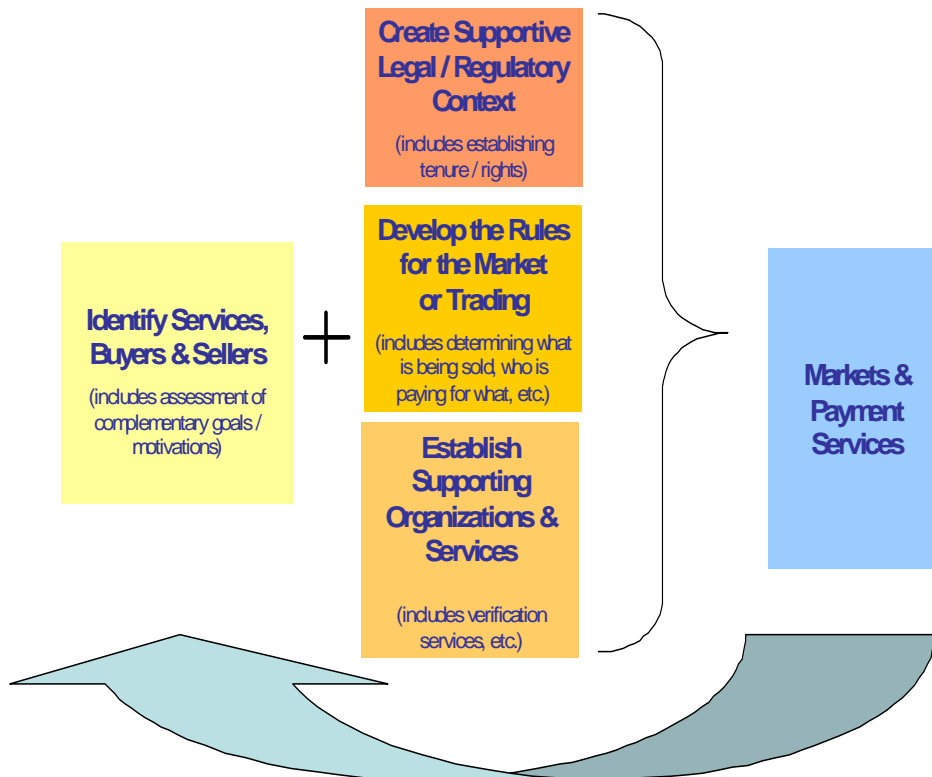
Identify Services, Buyers & Sellers

(includes assessment of complementary goals / motivations)

+

Create Supportive Legal / Regulatory Context

(includes establishing tenure / rights)

Develop the Rules for the Market or Trading

(includes determining what is being sold, who is paying for what, etc.)

Establish Supporting Organizations & Services

(includes verification services, etc.)

Markets & Payment Services